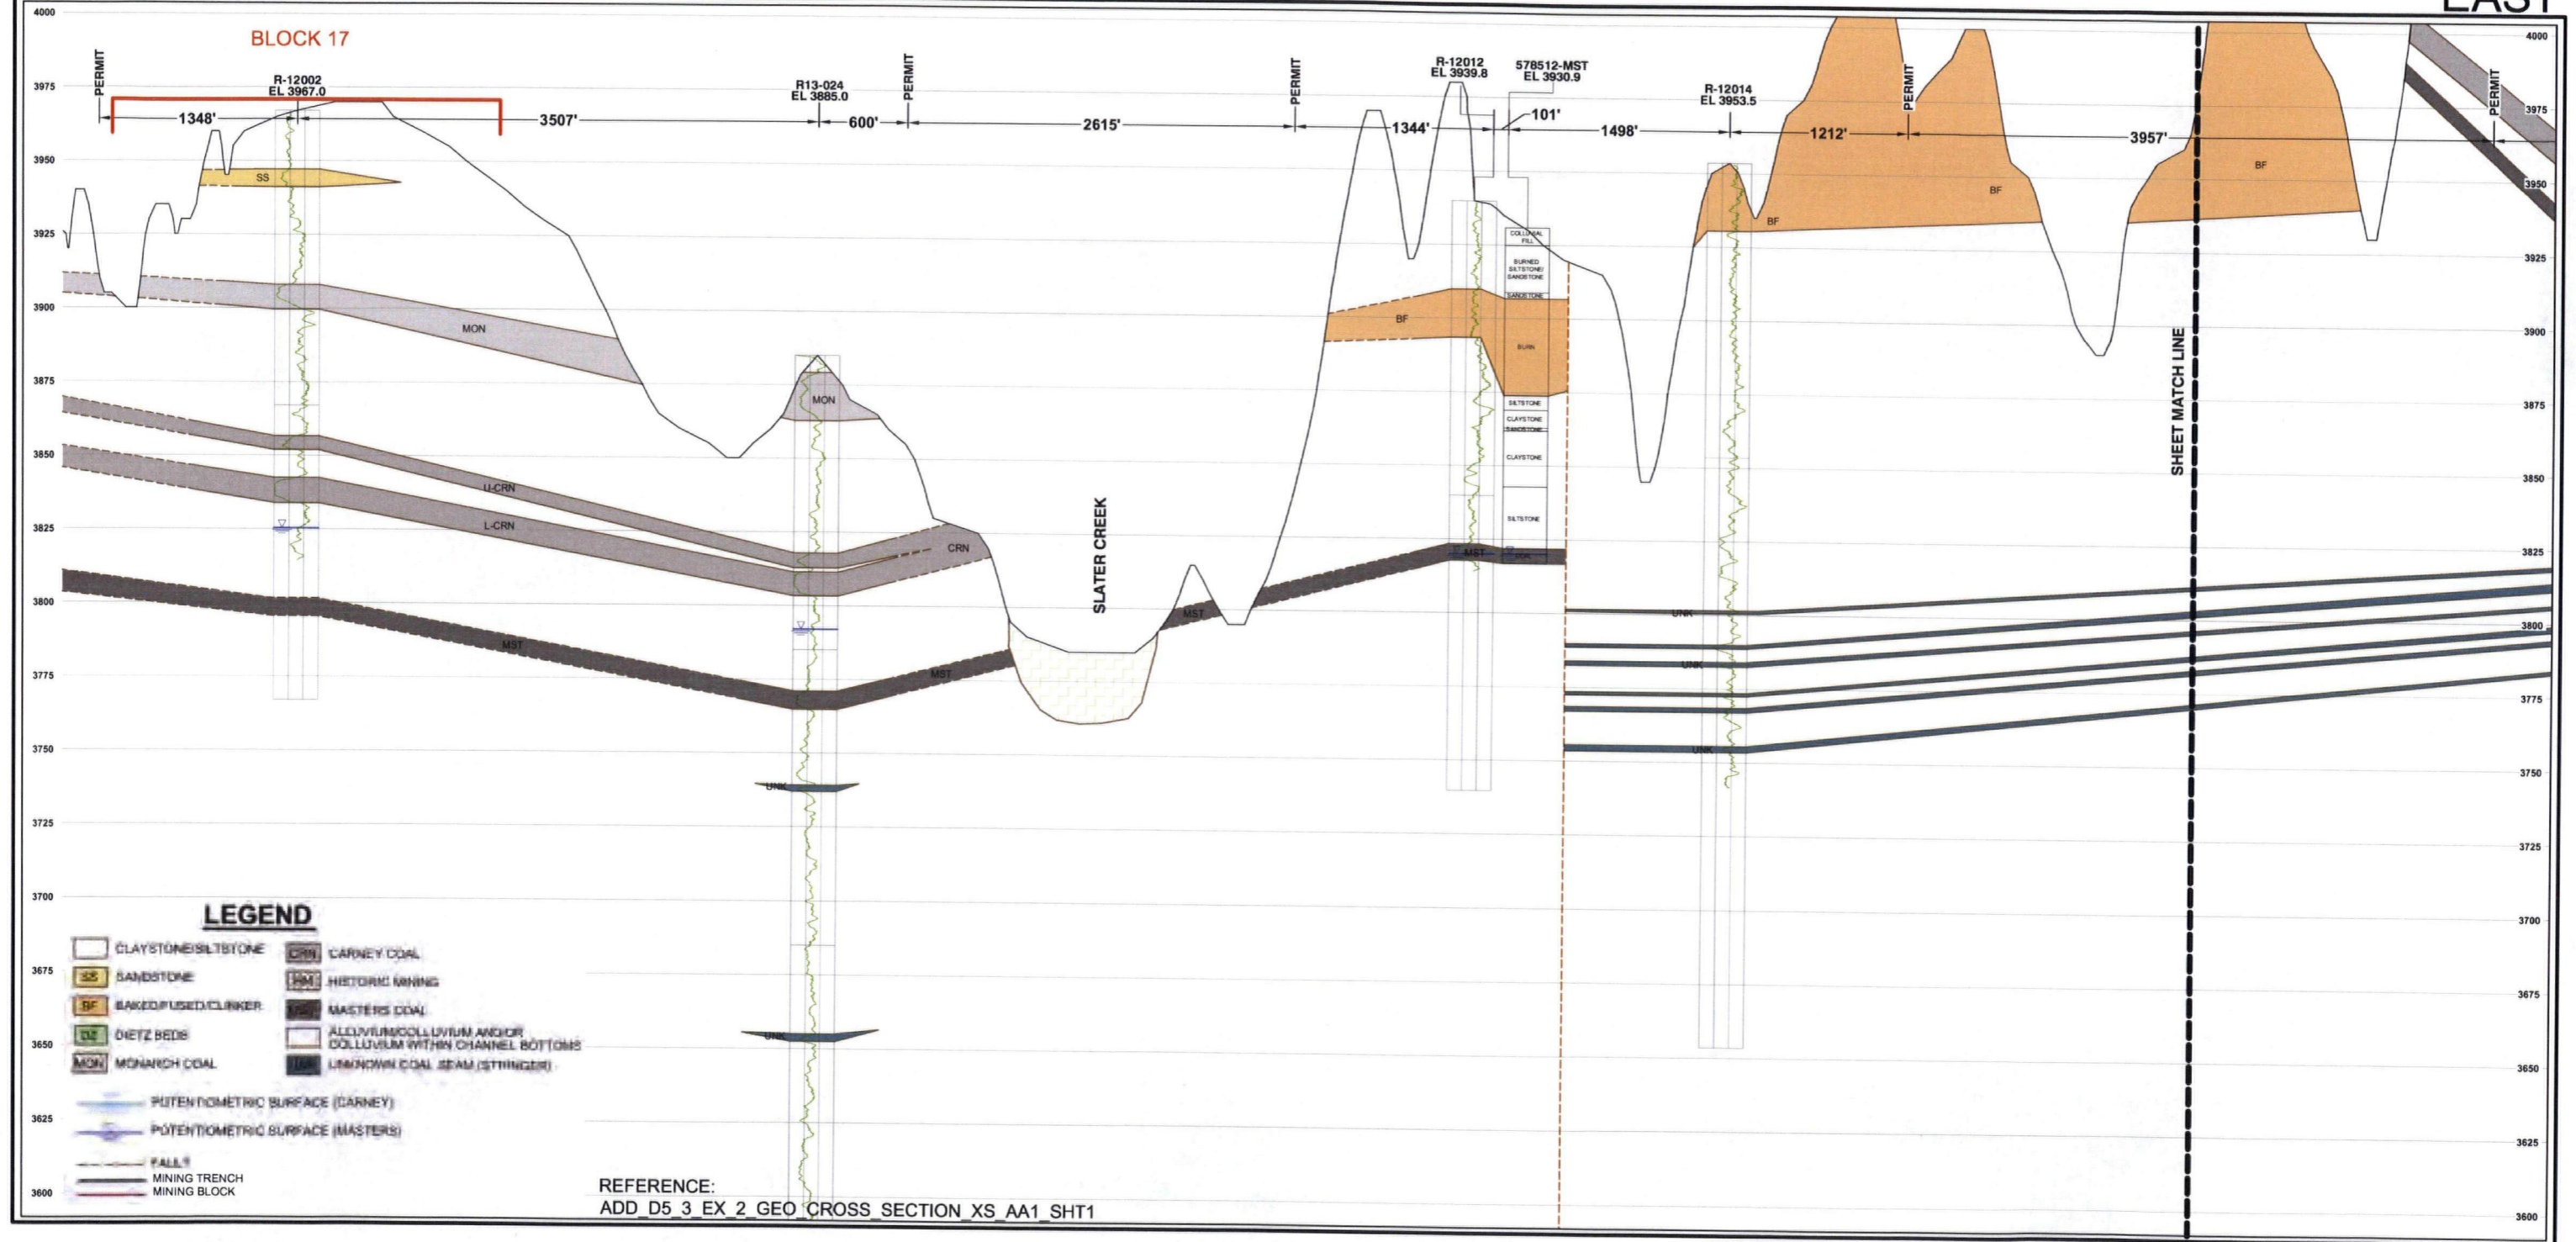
EAST

BLOCK 17

4000
3975
3950
3925
3900
3875
3850
3825
3800
3775
3750
3725
3700
3675
3650
3625
3600

PERMIT
R-12002
EL 3967.0
1348'
3507'
R13-024
EL 3885.0
600'
PERMIT
2615'
PERMIT
R-12012
EL 3939.8
578512-MST
EL 3930.9
1344'
101'
1498'
R-12014
EL 3953.5
1212'
PERMIT
3957'
PERMIT

SS
MON
MON
U-CRN
L-CRN
CRN
MST
MST
SLATER CREEK
MST
BF
MST
BF
BF
BF
BF
UNK
UNK
UNK
UNK
UNK

COLLUVIAL FILL
BURNED SILTSTONE/ SANDSTONE
SANDSTONE
BURN
SILTSTONE
CLAYSTONE
SANDSTONE
CLAYSTONE
SILTSTONE
COAL

SHEET MATCH LINE

4000
3975
3950
3925
3900
3875
3850
3825
3800
3775
3750
3725
3700
3675
3650
3625
3600

LEGEND
CLAYSTONE/SILTSTONE
SS SANDSTONE
BF BAKED/FUSED/CLINKER
DZ DIETZ BEDS
MON MONARCH COAL
CRN CARNEY COAL
HM HISTORIC MINING
MST MASTERS COAL
ALLUVIUM/COLLUVIUM AND/OR COLLUVIUM WITHIN CHANNEL BOTTOMS
UNK UNKNOWN COAL SEAM (STRINGER)
POTENTIOMETRIC SURFACE (CARNEY)
POTENTIOMETRIC SURFACE (MASTERS)
FAULT
MINING TRENCH
MINING BLOCK

REFERENCE:
ADD_D5_3_EX_2_GEO_CROSS_SECTION_XS_AA1_SHT1